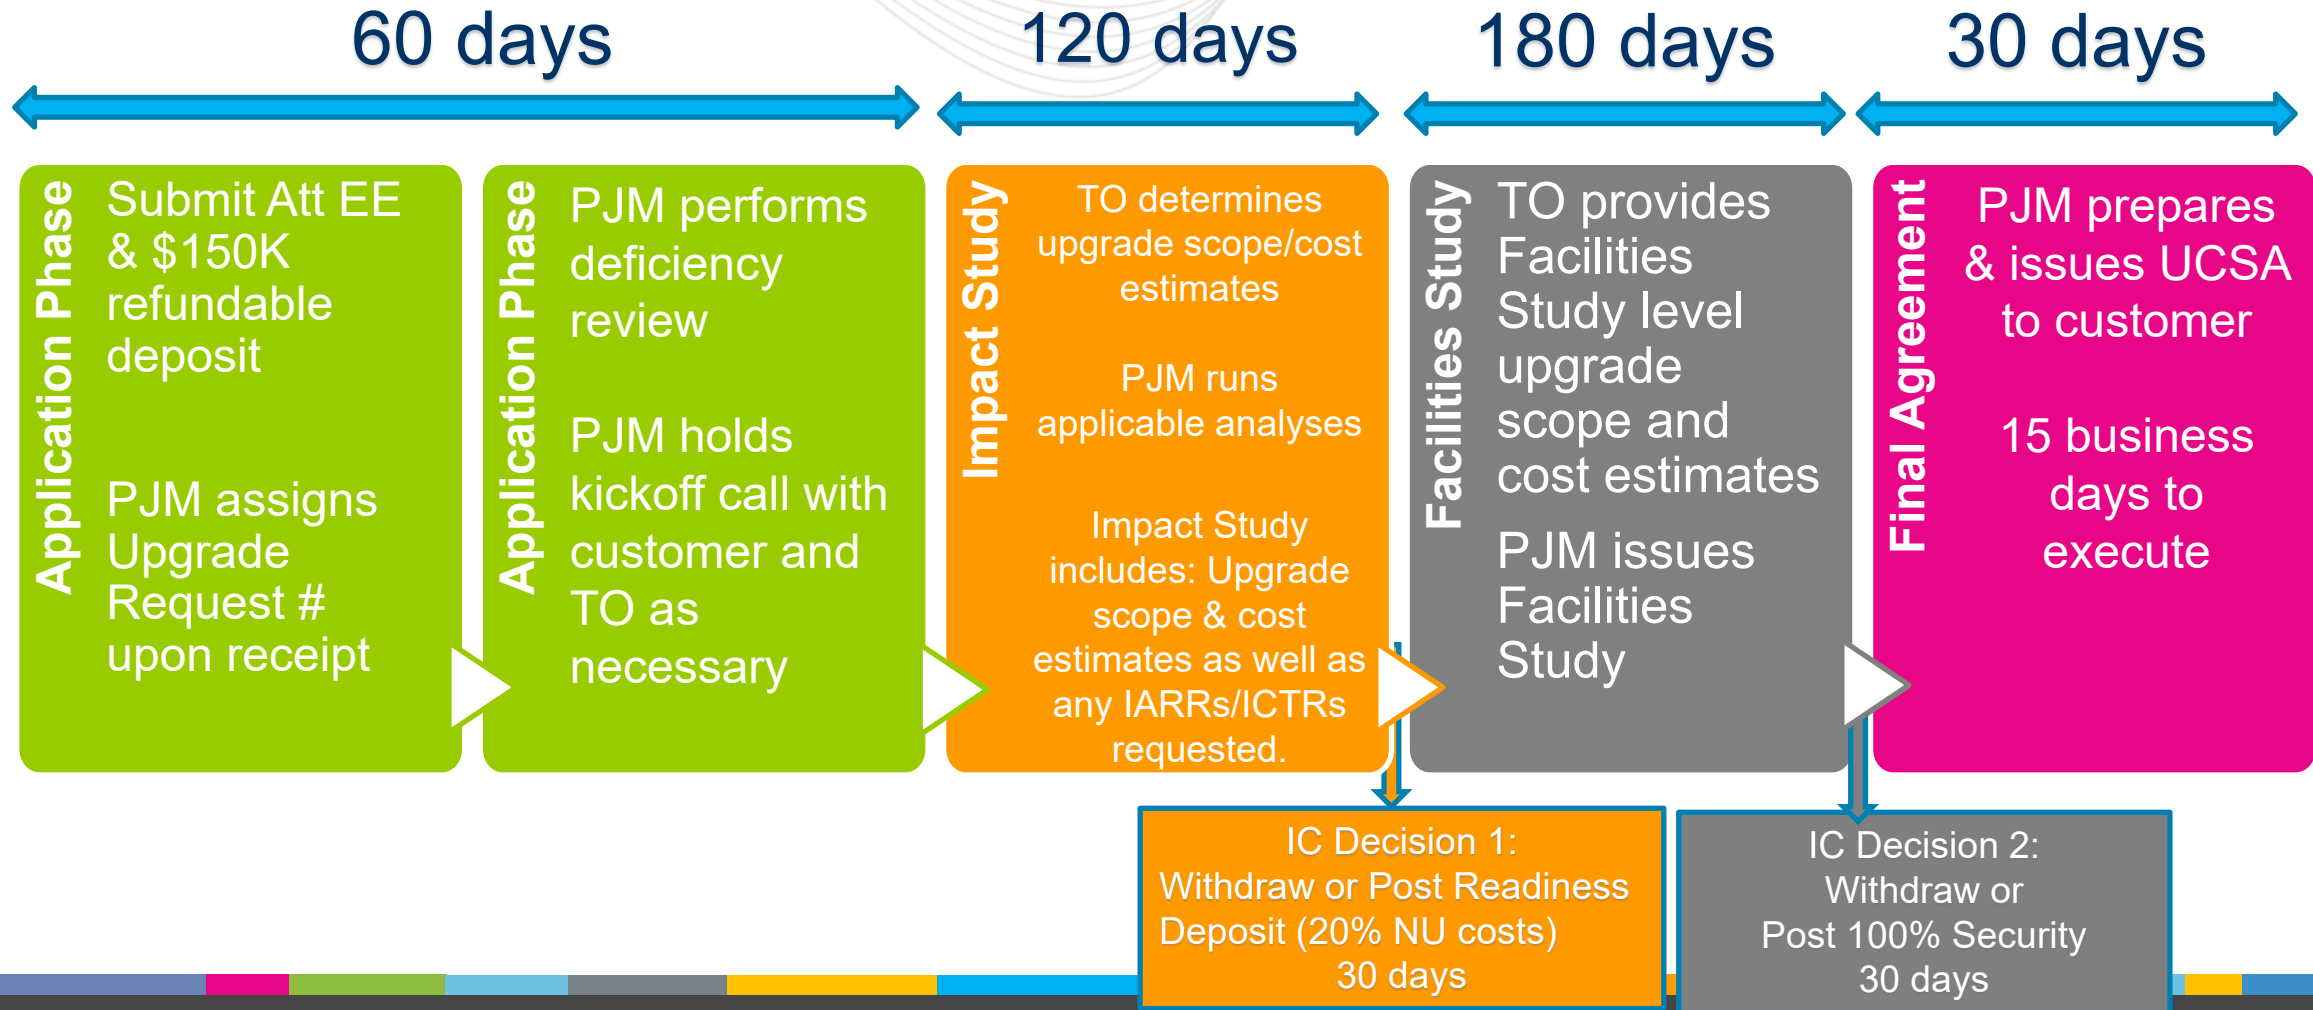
60 days

120 days

180 days

30 days

Application Phase

Submit Att EE & $150K refundable deposit

PJM assigns Upgrade Request # upon receipt

Application Phase

PJM performs deficiency review

PJM holds kickoff call with customer and TO as necessary

Impact Study

TO determines upgrade scope/cost estimates

PJM runs applicable analyses

Impact Study includes: Upgrade scope & cost estimates as well as any IARRs/ICTRs requested.

Facilities Study

TO provides Facilities Study level upgrade scope and cost estimates

PJM issues Facilities Study

Final Agreement

PJM prepares & issues UCSA to customer

15 business days to execute

IC Decision 1:
Withdraw or Post Readiness Deposit (20% NU costs)
30 days

IC Decision 2:
Withdraw or
Post 100% Security
30 days